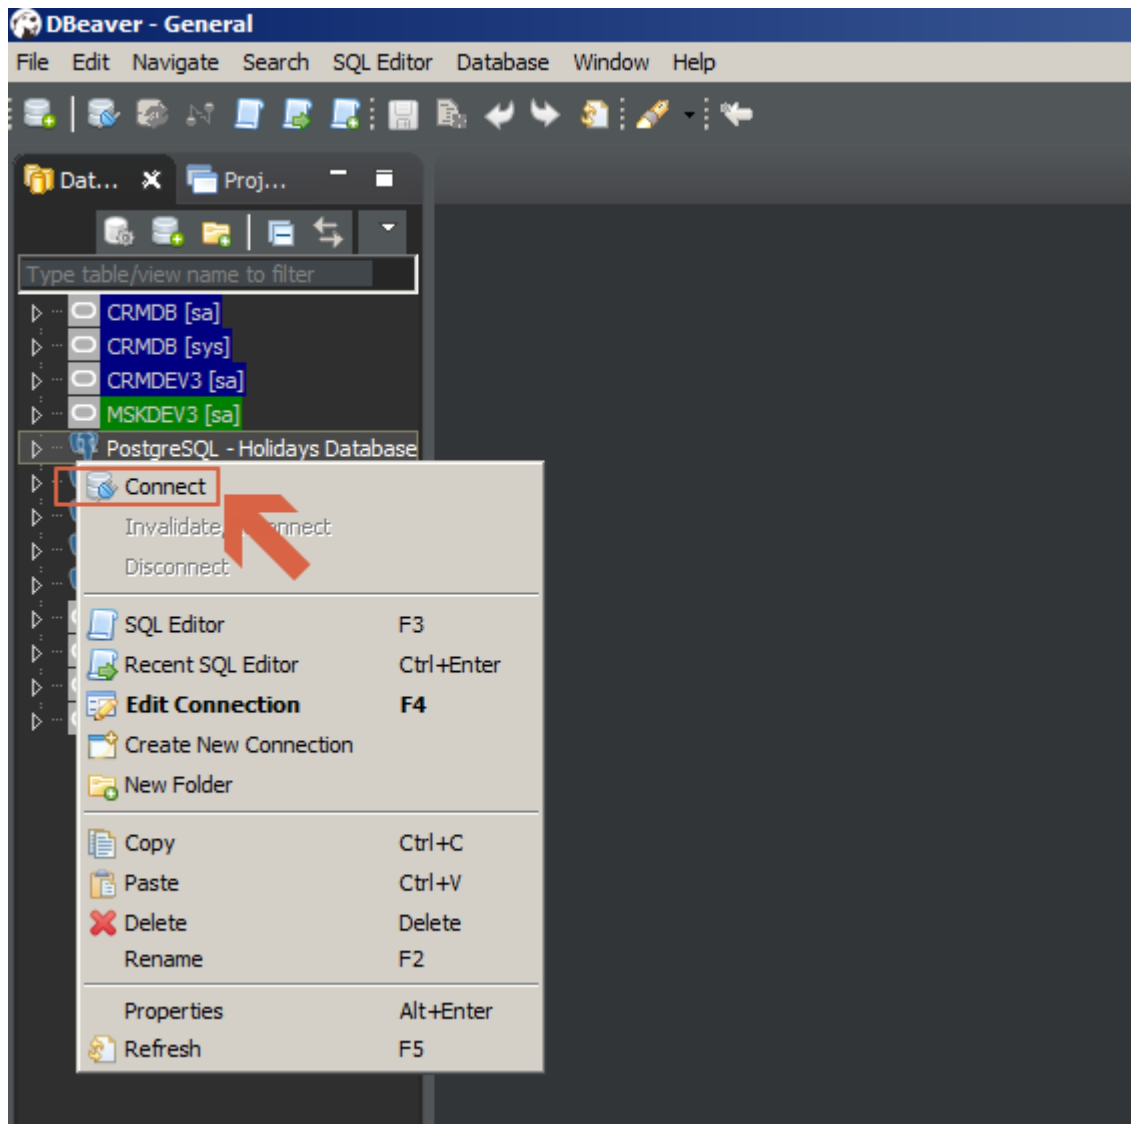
DBeaver - General
File Edit Navigate Search SQL Editor Database Window Help

Dat... Proj...

Type table/view name to filter
CRMDB [sa]
CRMDB [sys]
CRMDEV3 [sa]
MSKDEV3 [sa]
PostgreSQL - Holidays Database

Connect
Invalidate/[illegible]nnect
Disconnect

SQL Editor F3
Recent SQL Editor Ctrl+Enter
Edit Connection F4
Create New Connection
New Folder

Copy Ctrl+C
Paste Ctrl+V
Delete Delete
Rename F2

Properties Alt+Enter
Refresh F5